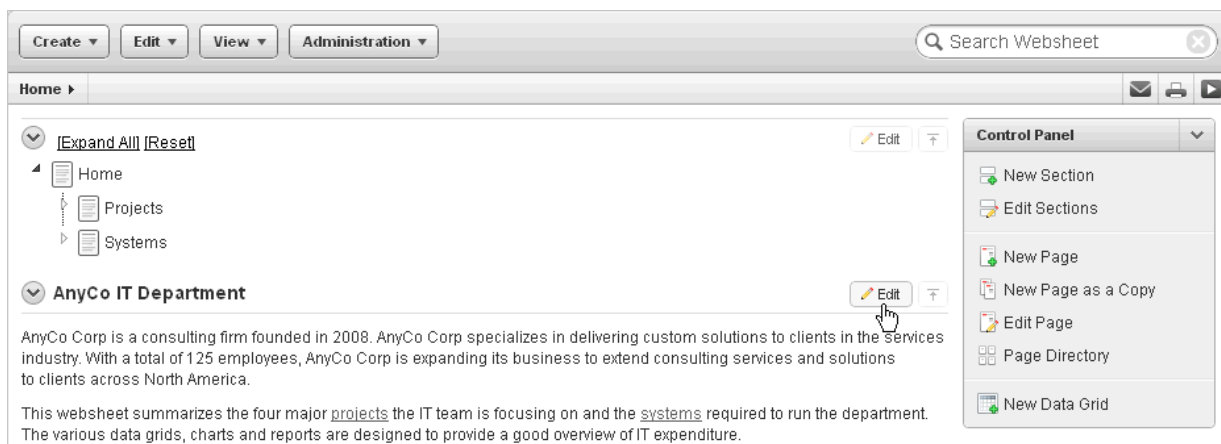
Create ▾ Edit ▾ View ▾ Administration ▾

Search Websheet

Home ▸

[Expand All] [Reset]

Edit

Home

Projects

Systems

AnyCo IT Department

Edit

AnyCo Corp is a consulting firm founded in 2008. AnyCo Corp specializes in delivering custom solutions to clients in the services industry. With a total of 125 employees, AnyCo Corp is expanding its business to extend consulting services and solutions to clients across North America.

This websheet summarizes the four major projects the IT team is focusing on and the systems required to run the department. The various data grids, charts and reports are designed to provide a good overview of IT expenditure.

Control Panel

New Section

Edit Sections

New Page

New Page as a Copy

Edit Page

Page Directory

New Data Grid